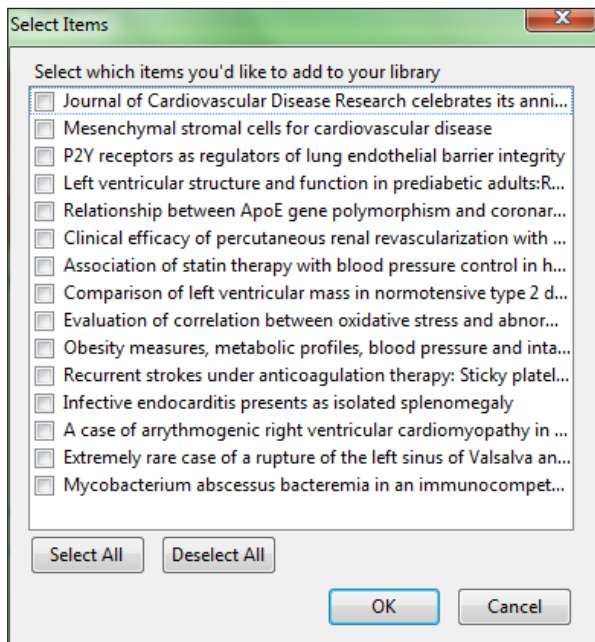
Select Items

Select which items you'd like to add to your library

Journal of Cardiovascular Disease Research celebrates its anni...
Mesenchymal stromal cells for cardiovascular disease
P2Y receptors as regulators of lung endothelial barrier integrity
Left ventricular structure and function in prediabetic adults:R...
Relationship between ApoE gene polymorphism and coronar...
Clinical efficacy of percutaneous renal revascularization with ...
Association of statin therapy with blood pressure control in h...
Comparison of left ventricular mass in normotensive type 2 d...
Evaluation of correlation between oxidative stress and abnor...
Obesity measures, metabolic profiles, blood pressure and inta...
Recurrent strokes under anticoagulation therapy: Sticky platel...
Infective endocarditis presents as isolated splenomegaly
A case of arrythmogenic right ventricular cardiomyopathy in ...
Extremely rare case of a rupture of the left sinus of Valsalva an...
Mycobacterium abscessus bacteremia in an immunocompet...

Select All
Deselect All
OK
Cancel